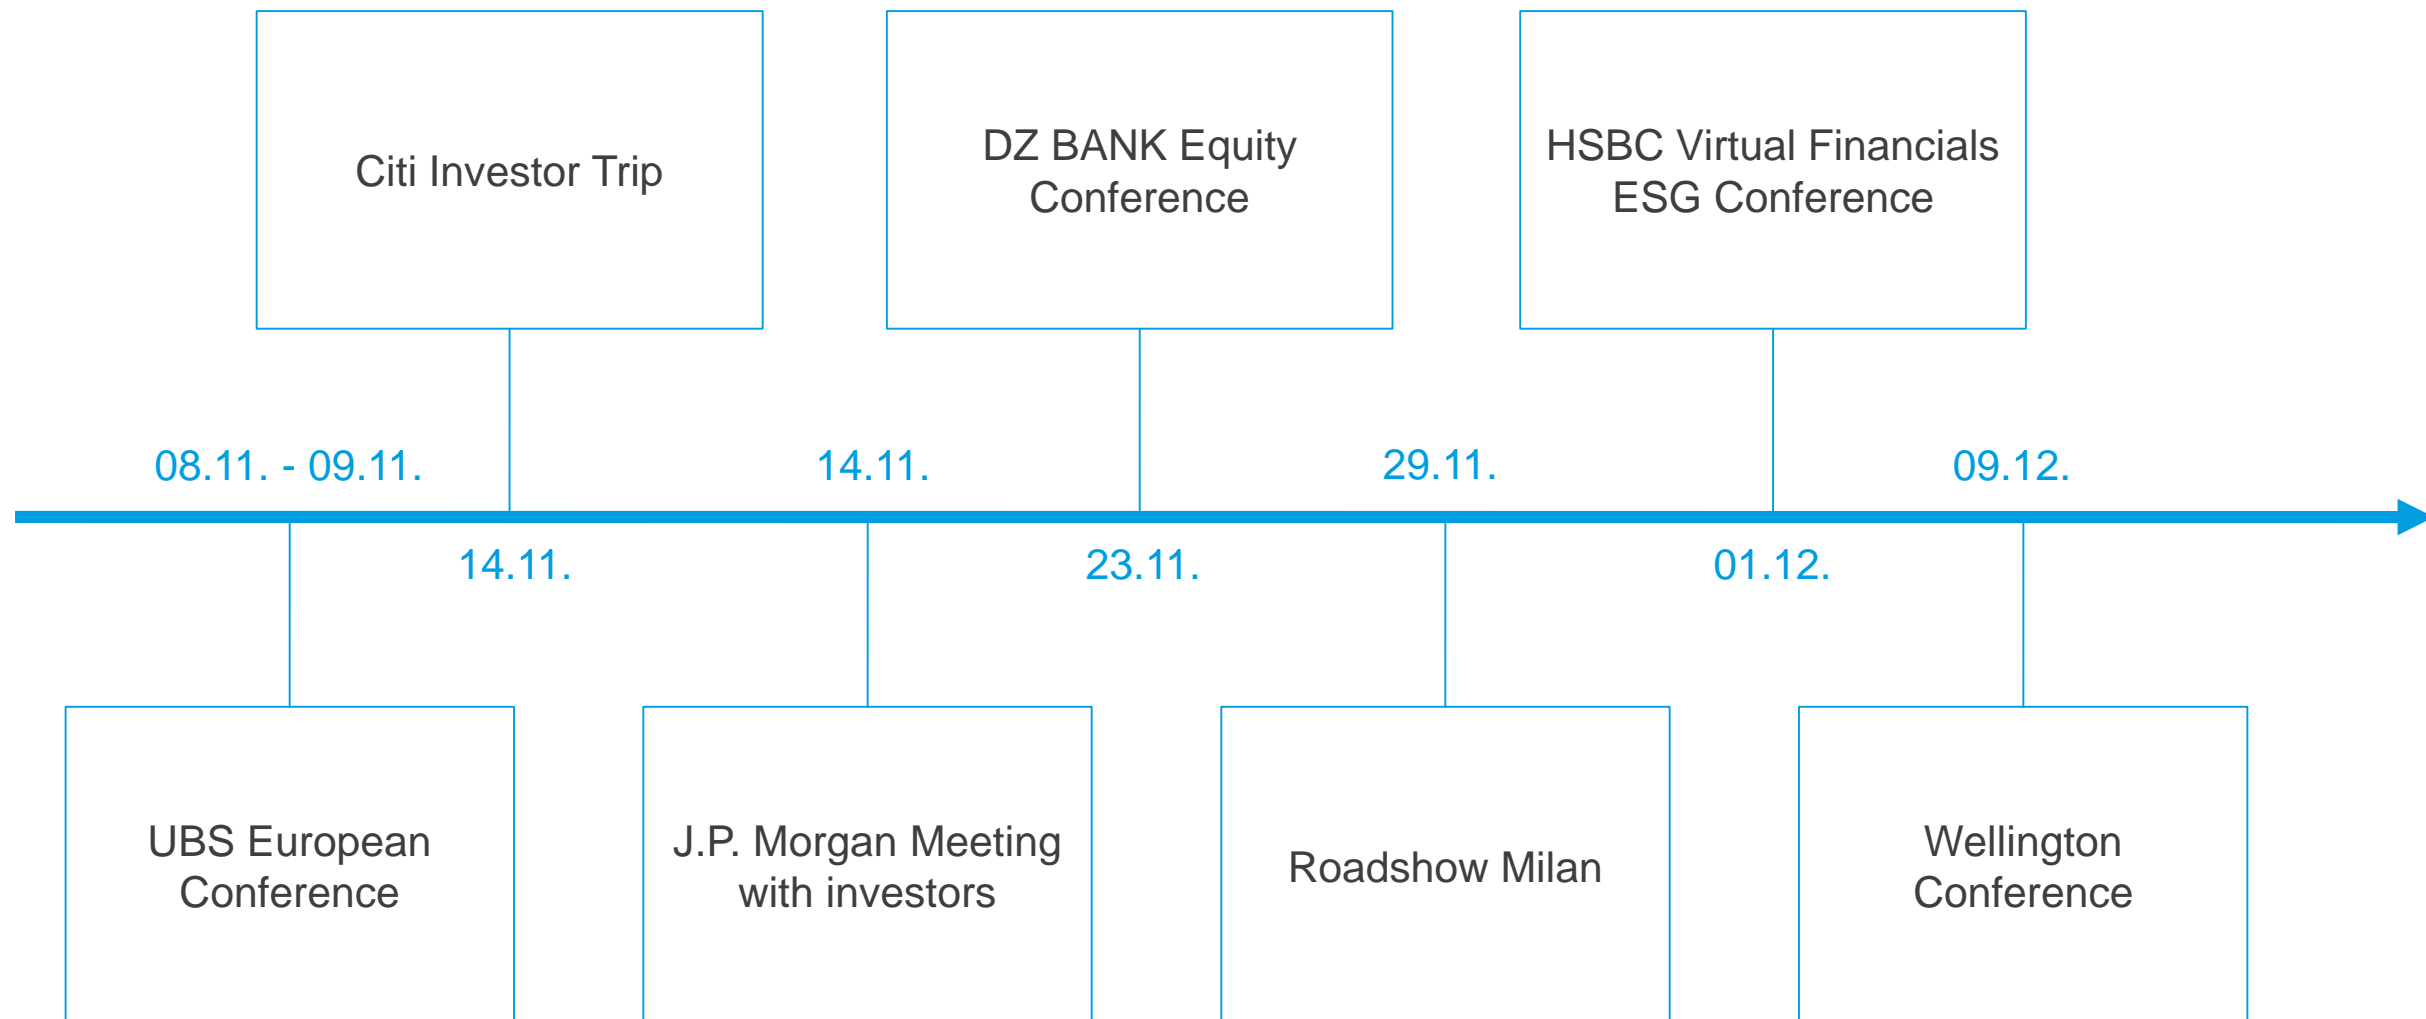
Citi Investor Trip

DZ BANK Equity Conference

HSBC Virtual Financials ESG Conference

08.11. - 09.11.

14.11.

29.11.

09.12.

14.11.

23.11.

01.12.

UBS European Conference

J.P. Morgan Meeting with investors

Roadshow Milan

Wellington Conference